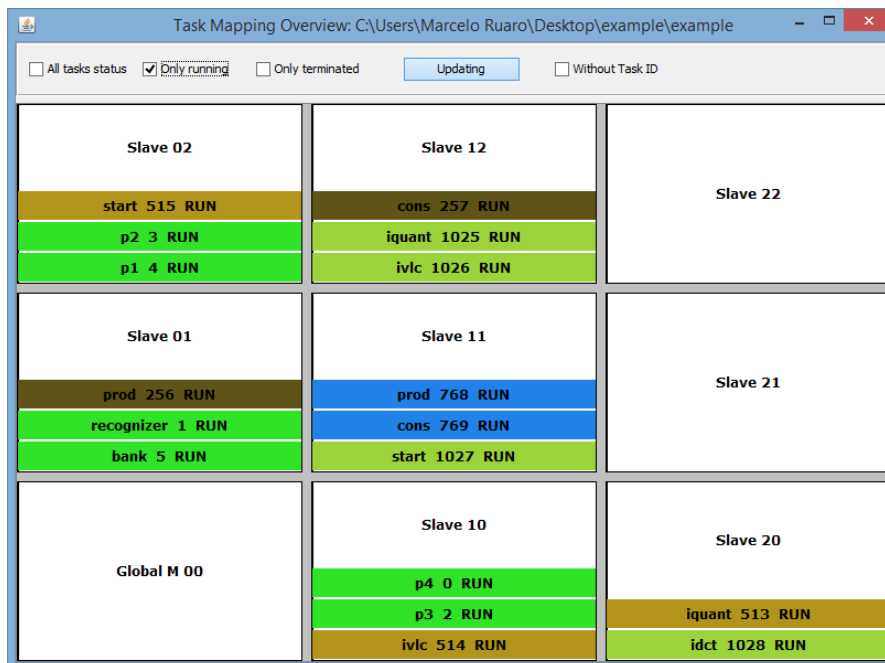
Task Mapping Overview: C:\Users\Marcelo Ruaro\Desktop\example\example

All tasks status
Only running
Only terminated
Updating
Without Task ID

Slave 02
start 515 RUN
p2 3 RUN
p1 4 RUN

Slave 12
cons 257 RUN
iquant 1025 RUN
ivlc 1026 RUN

Slave 22

Slave 01
prod 256 RUN
recognizer 1 RUN
bank 5 RUN

Slave 11
prod 768 RUN
cons 769 RUN
start 1027 RUN

Slave 21

Global M 00

Slave 10
p4 0 RUN
p3 2 RUN
ivlc 514 RUN

Slave 20
iquant 513 RUN
idct 1028 RUN